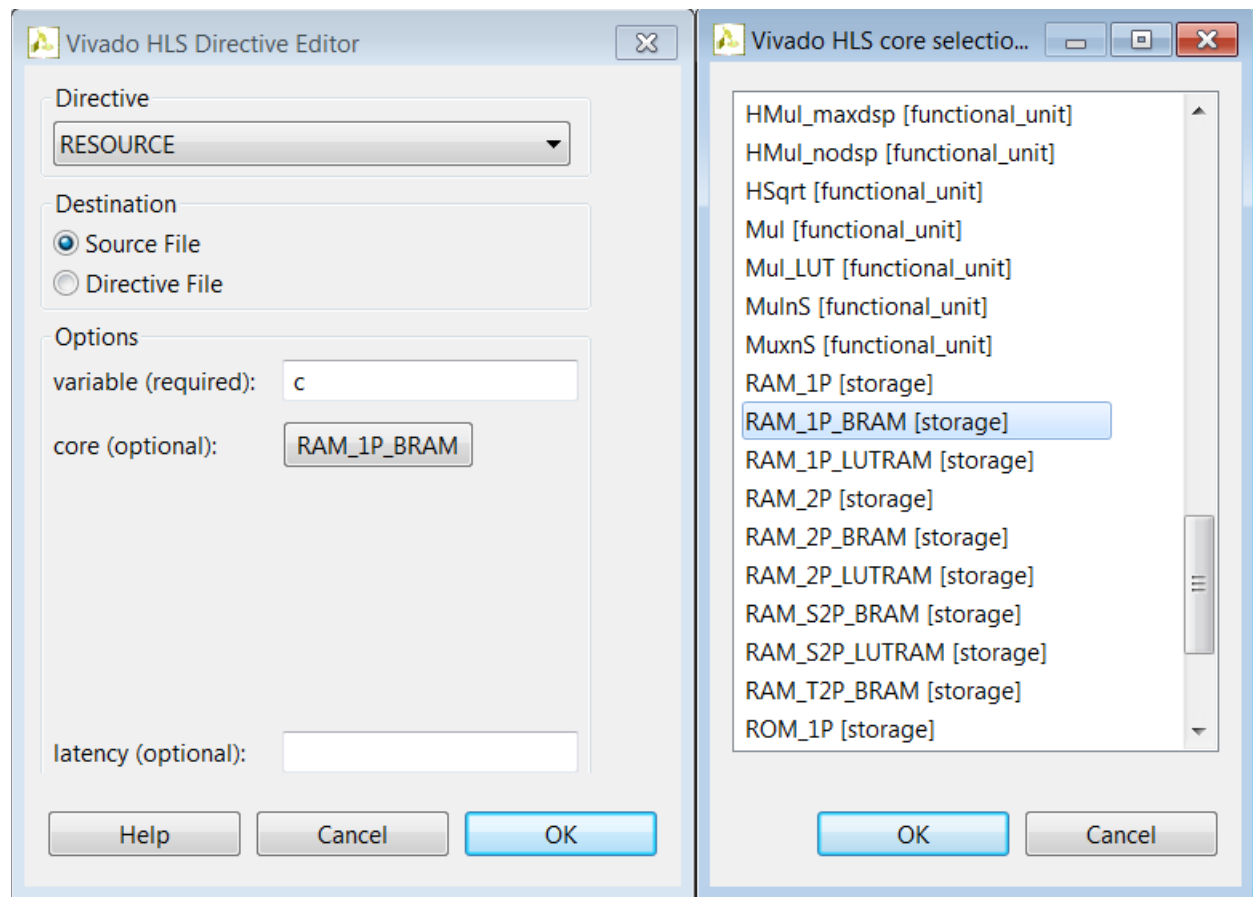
Vivado HLS Directive Editor

Directive
RESOURCE

Destination
Source File
Directive File

Options
variable (required): c
core (optional): RAM_1P_BRAM

latency (optional):

Help Cancel OK

Vivado HLS core selectio...

HMul_maxdsp [functional_unit]
HMul_nodsp [functional_unit]
HSqrt [functional_unit]
Mul [functional_unit]
Mul_LUT [functional_unit]
MulnS [functional_unit]
MuxnS [functional_unit]
RAM_1P [storage]
RAM_1P_BRAM [storage]
RAM_1P_LUTRAM [storage]
RAM_2P [storage]
RAM_2P_BRAM [storage]
RAM_2P_LUTRAM [storage]
RAM_S2P_BRAM [storage]
RAM_S2P_LUTRAM [storage]
RAM_T2P_BRAM [storage]
ROM_1P [storage]

OK Cancel